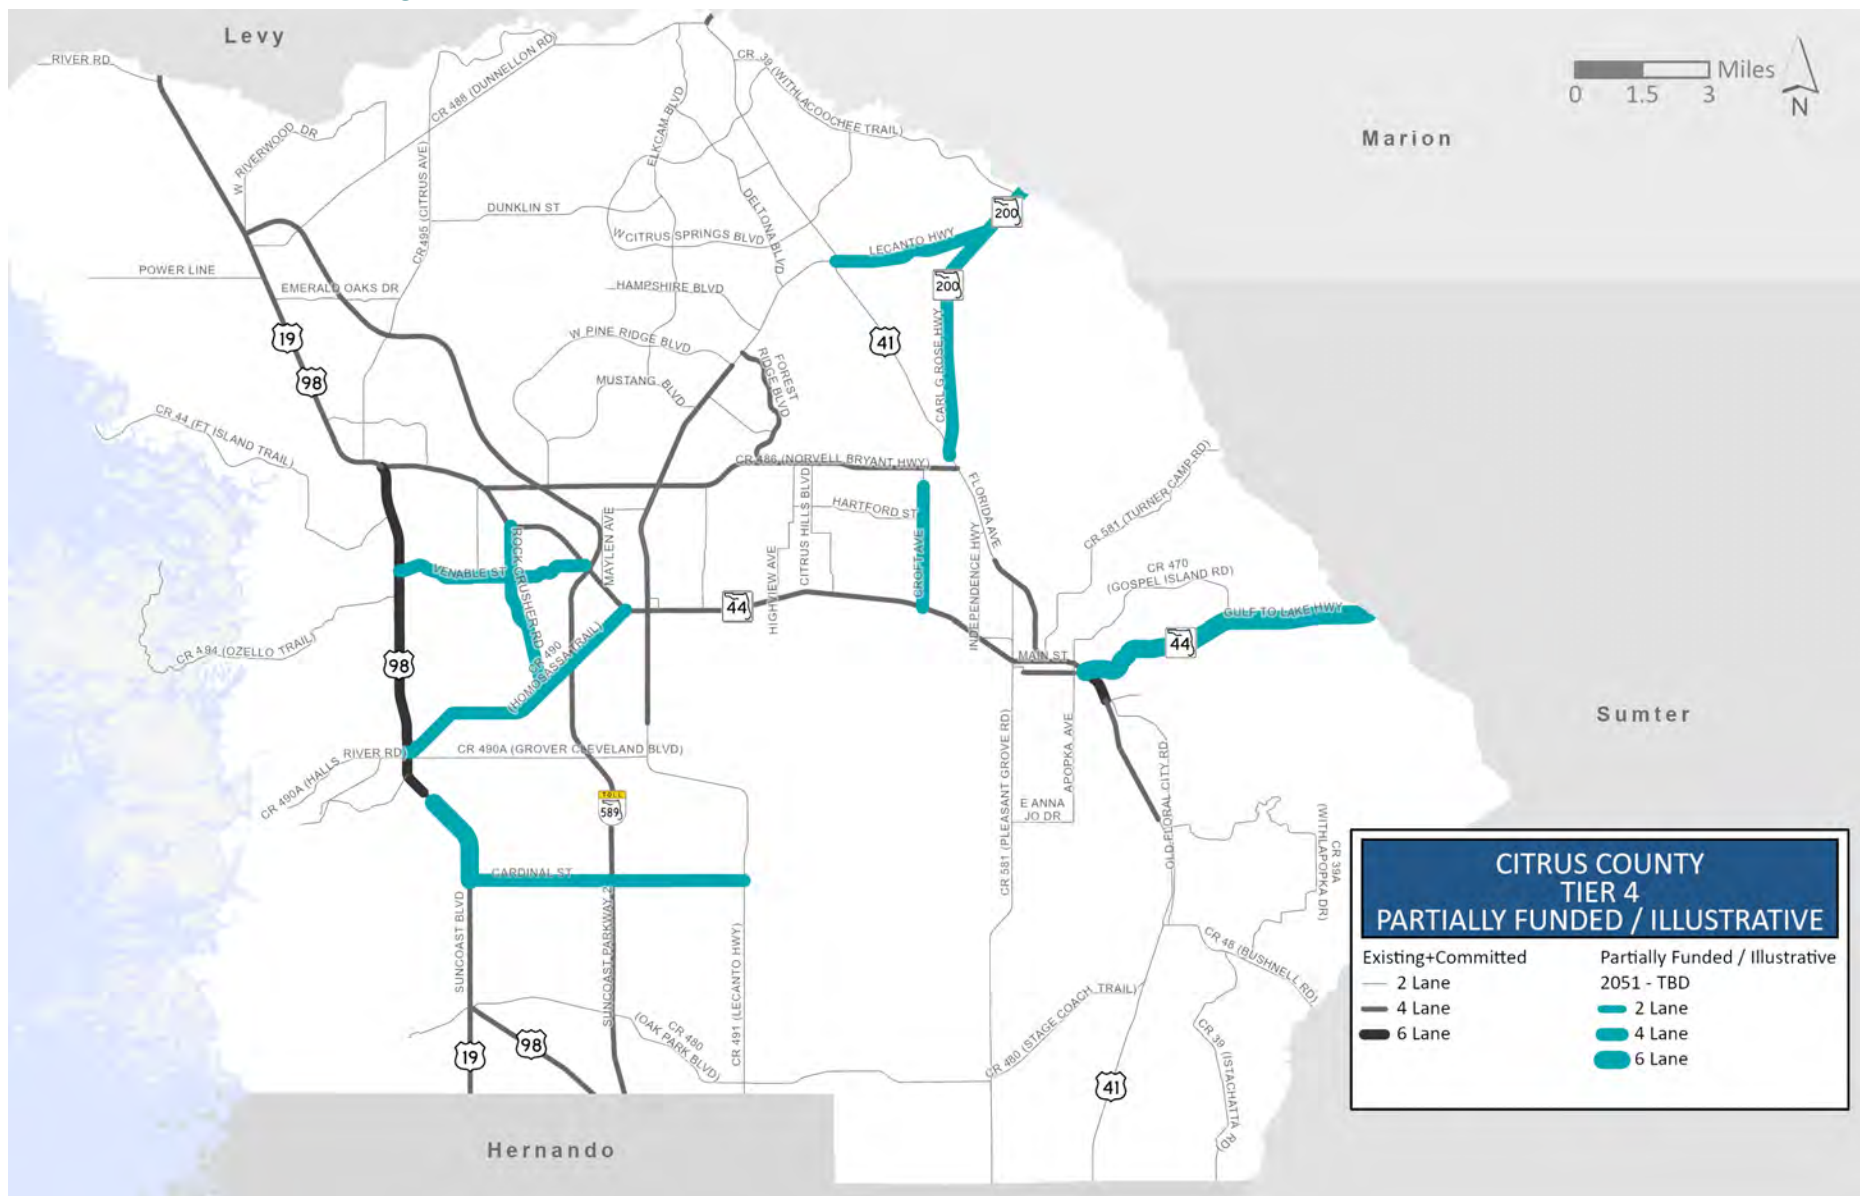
Levy

Marion

Sumter

Hernando

Miles
0 1.5 3
N

RIVER RD
CR 488 (DUNNELLON RD)
CR 39 (WITHLACOOCHEE TRAIL)
W RIVERWOOD DR
CR 495 (CITRUS AVE)
ELKCAM BLVD
DUNKLIN ST
W CITRUS SPRINGS BLVD
DELTONA BLVD
LECANTO HWY
200
POWER LINE
EMERALD OAKS DR
HAMPSHIRE BLVD
200
19
98
W PINE RIDGE BLVD
41
FOREST RIDGE BLVD
CARL G ROSE HWY
MUSTANG BLVD
CR 44 (FT ISLAND TRAIL)
CR 486 (NORVELL BRYANT HWY)
FLORIDA AVE
CITRUS HILLS BLVD
HARTFORD ST
CR 581 (TURNER CAMP RD)
ROCK CRUSHER RD
MAYLEN AVE
CROFT AVE
INDEPENDENCE HWY
VENABLE ST
HIGHVIEW AVE
44
CR 470 (GOSPEL ISLAND RD)
GULF TO LAKE HWY
44
CR 494 (OZELLO TRAIL)
CR 490 (HOMOSASSA TRAIL)
98
MAIN ST
RIVER RD
CR 490A (GROVER CLEVELAND BLVD)
CR 490A (HALLS RIVER RD)
APOPKA AVE
OLD FLORAL CITY RD
TOLL 589
E ANNA JO DR
CR 581 (PLEASANT GROVE RD)
CR 39A (WITHLAPOPKA DR)
CARDINAL ST
SUNCOAST BLVD
SUNCOAST PARKWAY 2
CR 491 (LECANTO HWY)
CR 48 (BUSHNELL RD)
CR 480 (STAGE COACH TRAIL)
CR 480 (OAK PARK BLVD)
CR 39 (ISTACHATTA RD)
19
98
41

CITRUS COUNTY
TIER 4
PARTIALLY FUNDED / ILLUSTRATIVE

Existing+Committed
2 Lane
4 Lane
6 Lane

Partially Funded / Illustrative
2051 - TBD
2 Lane
4 Lane
6 Lane